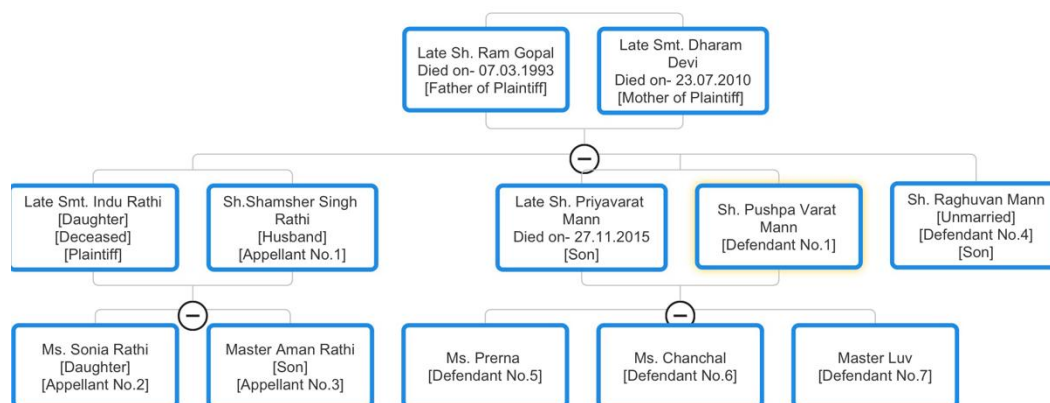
Late Sh. Ram Gopal
Died on- 07.03.1993
[Father of Plaintiff]

Late Smt. Dharam Devi
Died on- 23.07.2010
[Mother of Plaintiff]

Late Smt. Indu Rathi
[Daughter]
[Deceased]
[Plaintiff]

Sh.Shamsher Singh Rathi
[Husband]
[Appellant No.1]

Late Sh. Priyavarat Mann
Died on- 27.11.2015
[Son]

Sh. Pushpa Varat Mann
[Defendant No.1]

Sh. Raghuvan Mann
[Unmarried]
[Defendant No.4]
[Son]

Ms. Sonia Rathi
[Daughter]
[Appellant No.2]

Master Aman Rathi
[Son]
[Appellant No.3]

Ms. Prerna
[Defendant No.5]

Ms. Chanchal
[Defendant No.6]

Master Luv
[Defendant No.7]